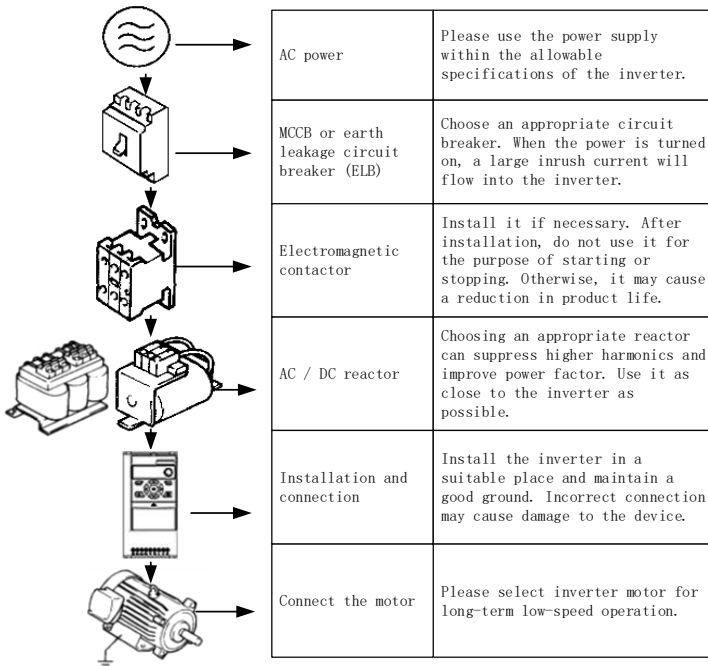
| | |
|---|---|
| AC power | Please use the power supply within the allowable specifications of the inverter. |
| MCCB or earth leakage circuit breaker (ELB) | Choose an appropriate circuit breaker. When the power is turned on, a large inrush current will flow into the inverter. |
| Electromagnetic contactor | Install it if necessary. After installation, do not use it for the purpose of starting or stopping. Otherwise, it may cause a reduction in product life. |
| AC / DC reactor | Choosing an appropriate reactor can suppress higher harmonics and improve power factor. Use it as close to the inverter as possible. |
| Installation and connection | Install the inverter in a suitable place and maintain a good ground. Incorrect connection may cause damage to the device. |
| Connect the motor | Please select inverter motor for long-term low-speed operation. |